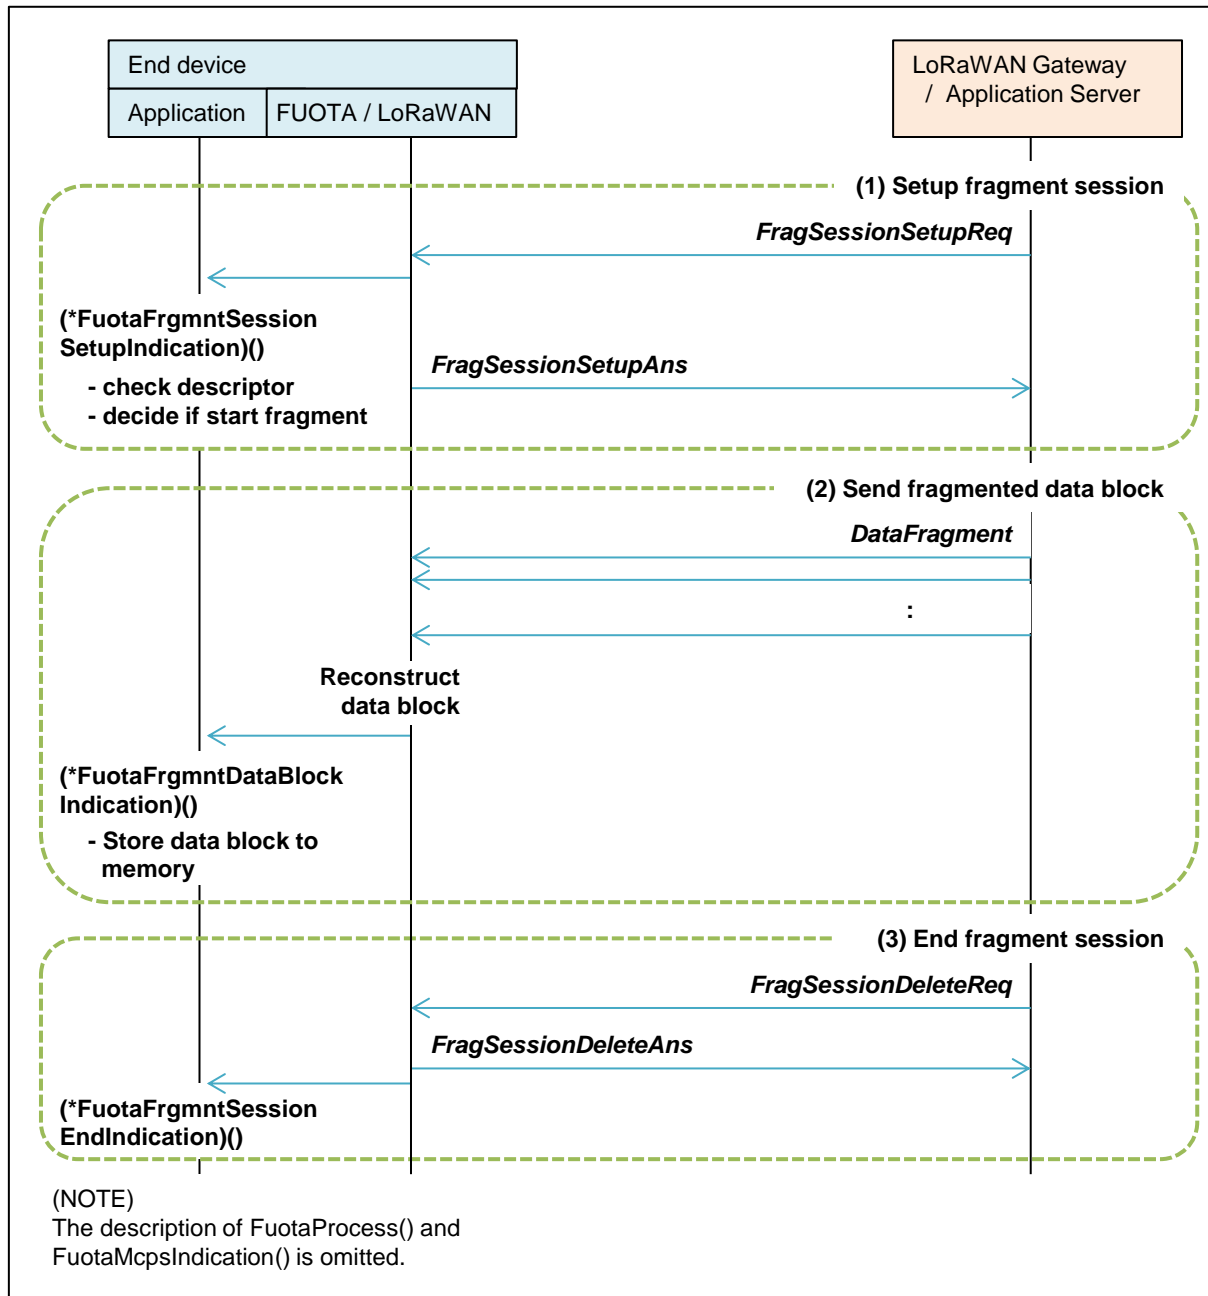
End device

Application

FUOTA / LoRaWAN

LoRaWAN Gateway / Application Server

(1) Setup fragment session

FragSessionSetupReq

(*FuotaFrgmntSession SetupIndication)()

- check descriptor
- decide if start fragment

FragSessionSetupAns

(2) Send fragmented data block

DataFragment

:

Reconstruct data block

(*FuotaFrgmntDataBlock Indication)()

- Store data block to memory

(3) End fragment session

FragSessionDeleteReq

FragSessionDeleteAns

(*FuotaFrgmntSession EndIndication)()

(NOTE)
The description of FuotaProcess() and FuotaMcpsIndication() is omitted.